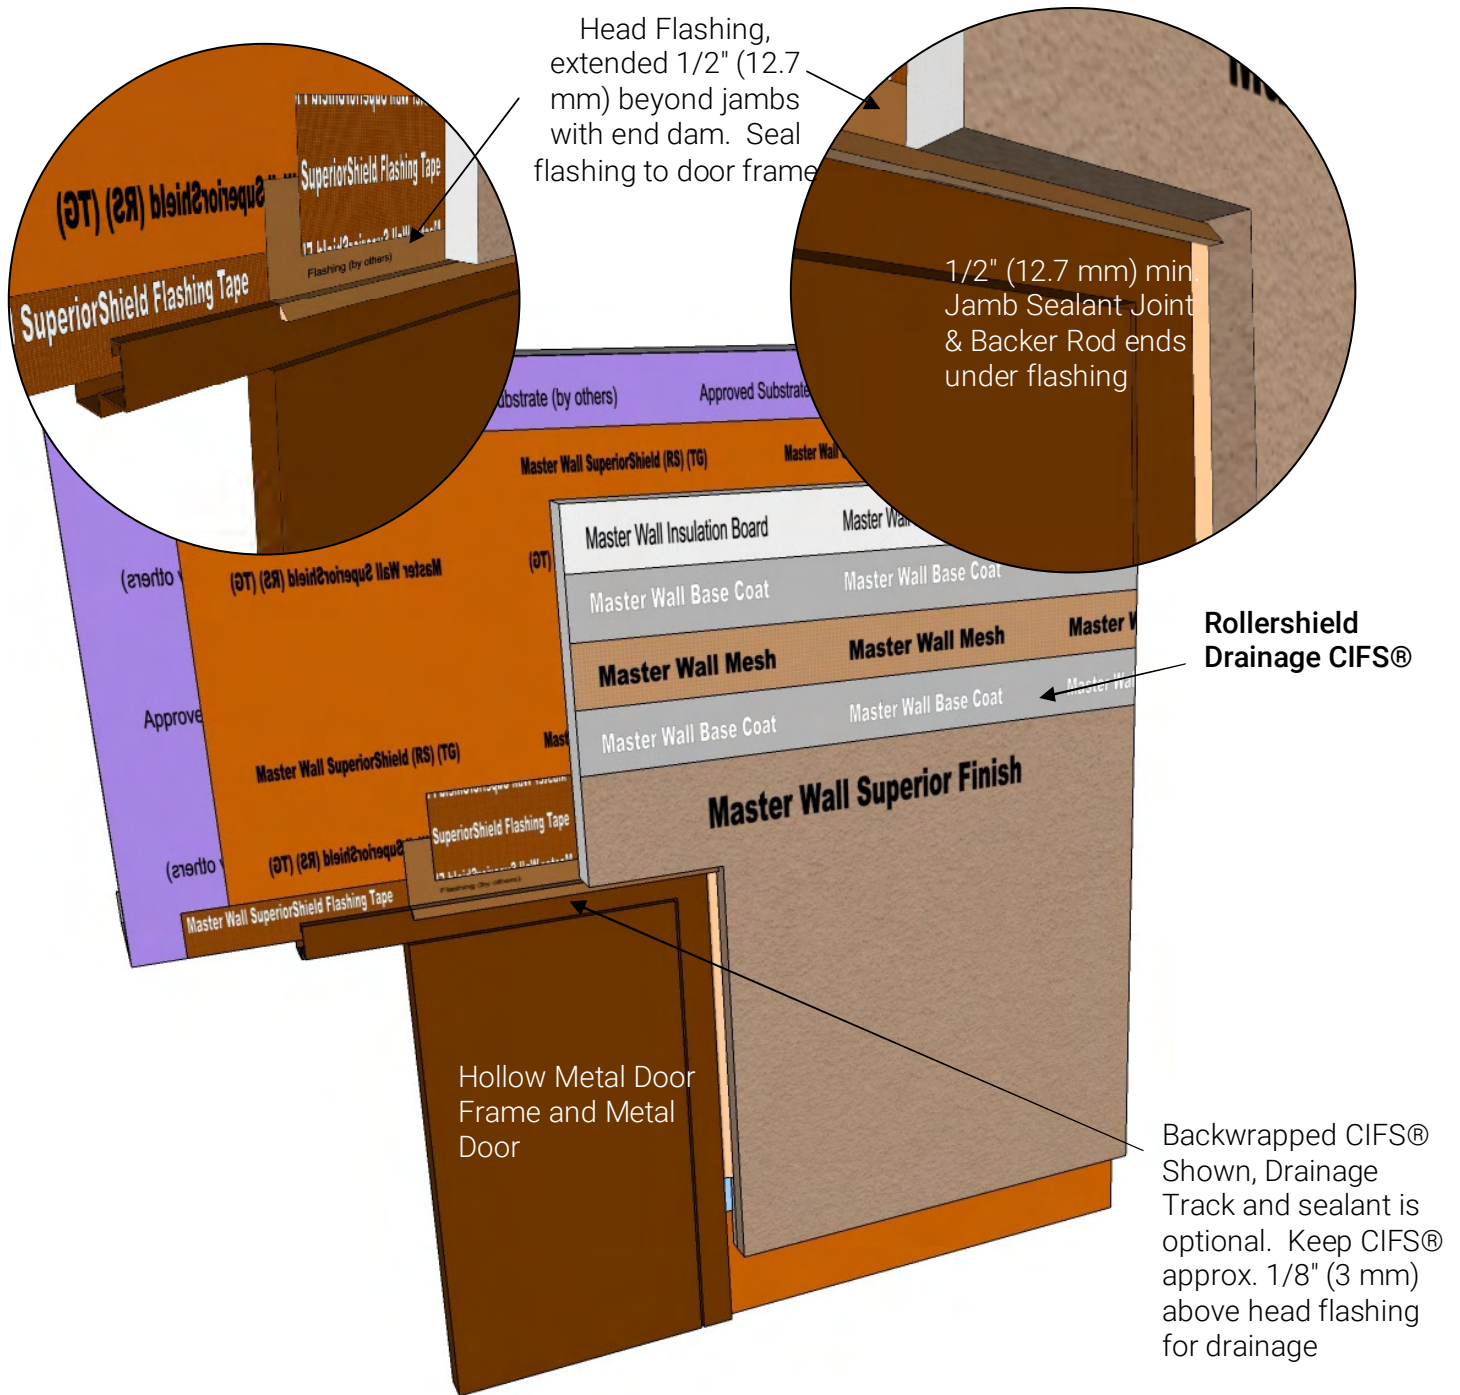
Head Flashing, extended 1/2" (12.7 mm) beyond jambs with end dam. Seal flashing to door frame

(TG) (RS) SuperiorShield

SuperiorShield Flashing Tape

SuperiorShield Flashing Tape

Flashing (by others)

1/2" (12.7 mm) min. Jamb Sealant Joint & Backer Rod ends under flashing

Substrate (by others)

Approved Substrate

Master Wall SuperiorShield (RS) (TG)

Master Wall

Master Wall Insulation Board

Master Wall

Master Wall Base Coat

Master Wall Base Coat

Master Wall Mesh

Master Wall Mesh

Master W

Master Wall Base Coat

Master Wall Base Coat

Master Wal

Rollershield Drainage CIFS®

(by others)

Master Wall SuperiorShield (RS) (TG)

(TG)

Approve

Master Wall SuperiorShield (RS) (TG)

Mast

Master Wall Superior Finish

SuperiorShield Flashing Tape

(by others)

(TG) (RS) SuperiorShield

Master Wall SuperiorShield Flashing Tape

Flashing (by others)

Hollow Metal Door Frame and Metal Door

Backwrapped CIFS® Shown, Drainage Track and sealant is optional. Keep CIFS® approx. 1/8" (3 mm) above head flashing for drainage